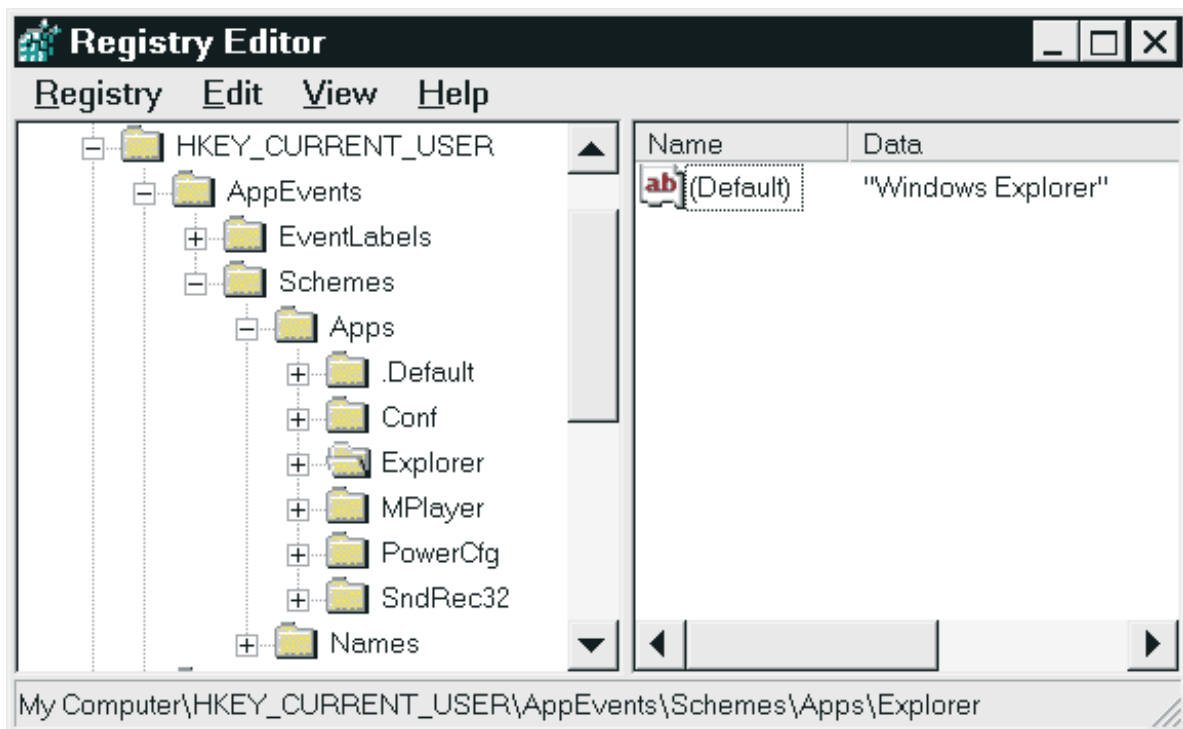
Registry Editor

Registry Edit View Help

HKEY_CURRENT_USER
AppEvents
EventLabels
Schemes
Apps
.Default
Conf
Explorer
MPlayer
PowerCfg
SndRec32
Names

| Name | Data |
|---|---|
| (Default) | "Windows Explorer" |

My Computer\HKEY_CURRENT_USER\AppEvents\Schemes\Apps\Explorer